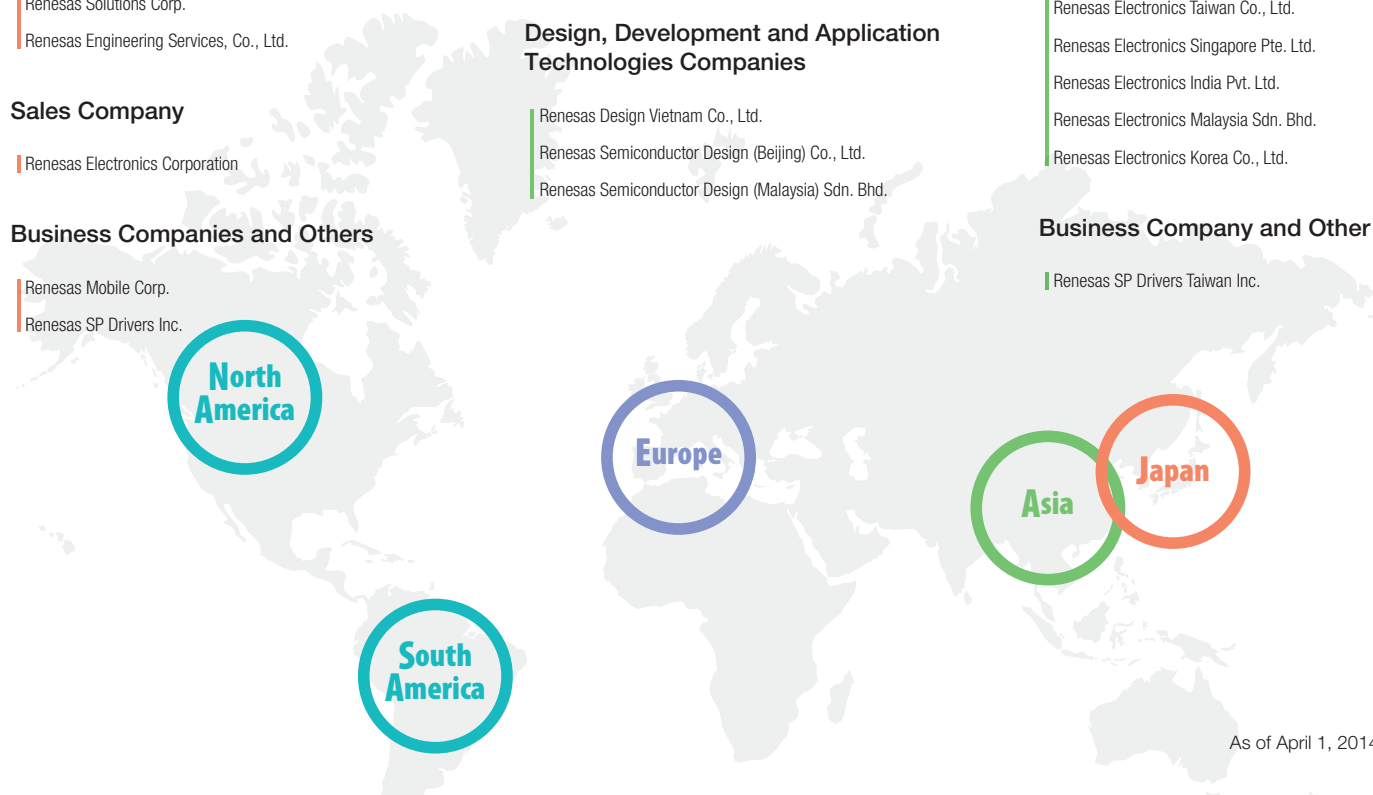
Renesas Solutions Corp.

Renesas Engineering Services, Co., Ltd.

Sales Company

Renesas Electronics Corporation

Business Companies and Others

Renesas Mobile Corp.

Renesas SP Drivers Inc.

Design, Development and Application Technologies Companies

Renesas Design Vietnam Co., Ltd.

Renesas Semiconductor Design (Beijing) Co., Ltd.

Renesas Semiconductor Design (Malaysia) Sdn. Bhd.

Renesas Electronics Taiwan Co., Ltd.

Renesas Electronics Singapore Pte. Ltd.

Renesas Electronics India Pvt. Ltd.

Renesas Electronics Malaysia Sdn. Bhd.

Renesas Electronics Korea Co., Ltd.

Business Company and Other

Renesas SP Drivers Taiwan Inc.

North America

Europe

Asia

Japan

South America

As of April 1, 201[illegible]